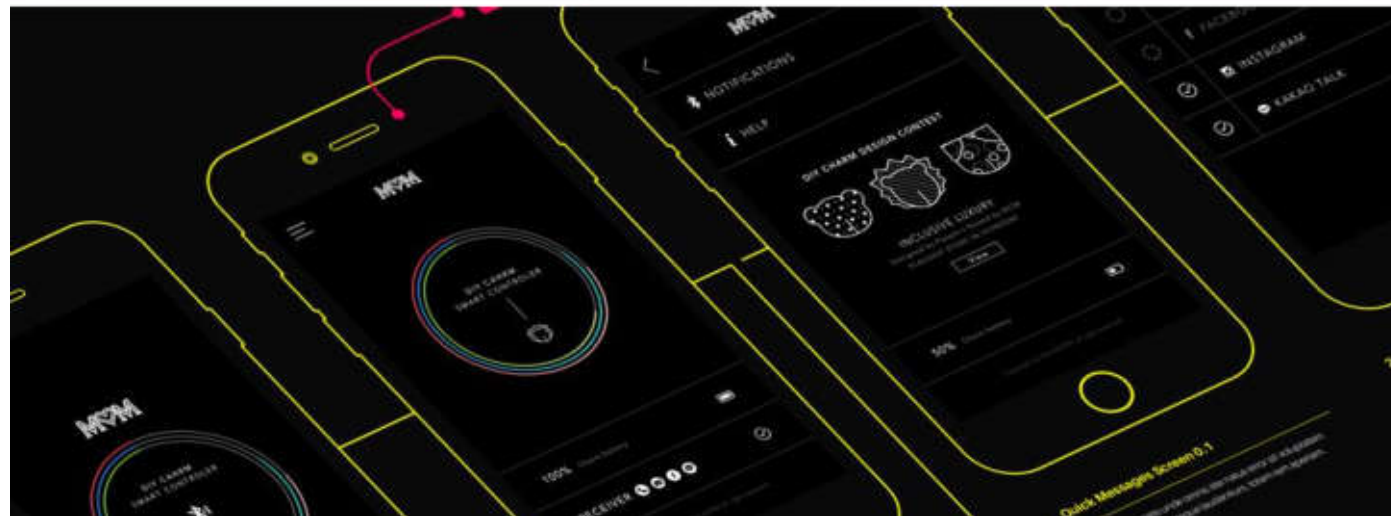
MCM

DIY CHARM
SMART CONTROLLER

MCM

DIY CHARM
SMART CONTROLLER

100% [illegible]

RECEIVER

MCM

NOTIFICATIONS

HELP

DIY CHARM DESIGN CONTEST

INCLUSIVE LUXURY

View

50% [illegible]

FACEBOOK

INSTAGRAM

KAKAO TALK

Quick Messages Screen 0.1

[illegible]